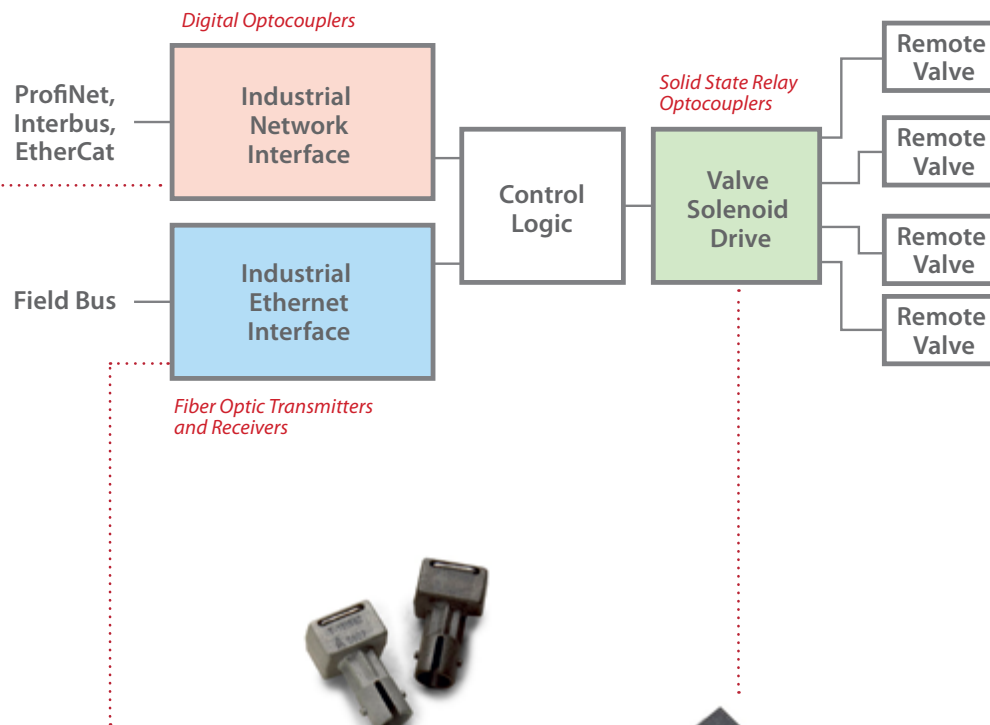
Digital Optocouplers

ProfiNet, Interbus, EtherCat

Industrial Network Interface

Field Bus

Industrial Ethernet Interface

Fiber Optic Transmitters and Receivers

Control Logic

Solid State Relay Optocouplers

Valve Solenoid Drive

Remote Valve

Remote Valve

Remote Valve

Remote Valve